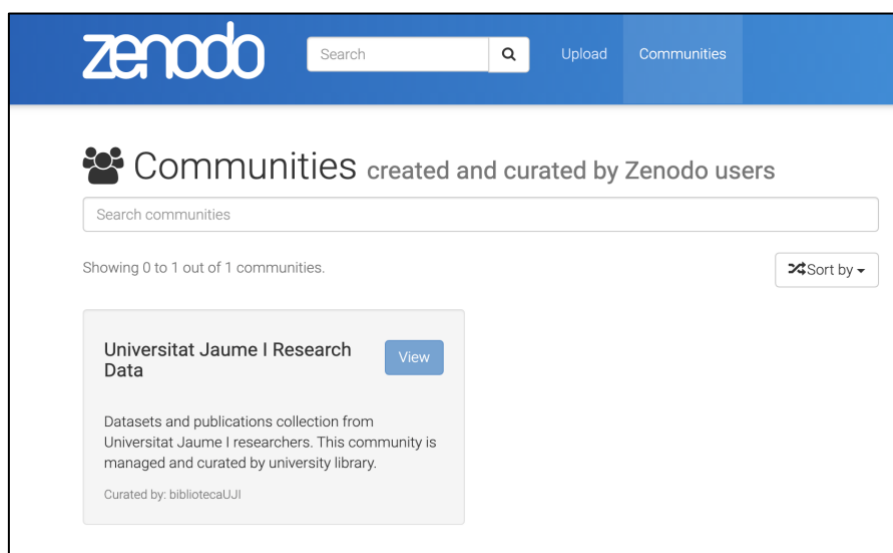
zenodo

Search

Upload

Communities

Communities created and curated by Zenodo users

Search communities

Showing 0 to 1 out of 1 communities.

Sort by

Universitat Jaume I Research Data

View

Datasets and publications collection from Universitat Jaume I researchers. This community is managed and curated by university library.

Curated by: bibliotecaUJI